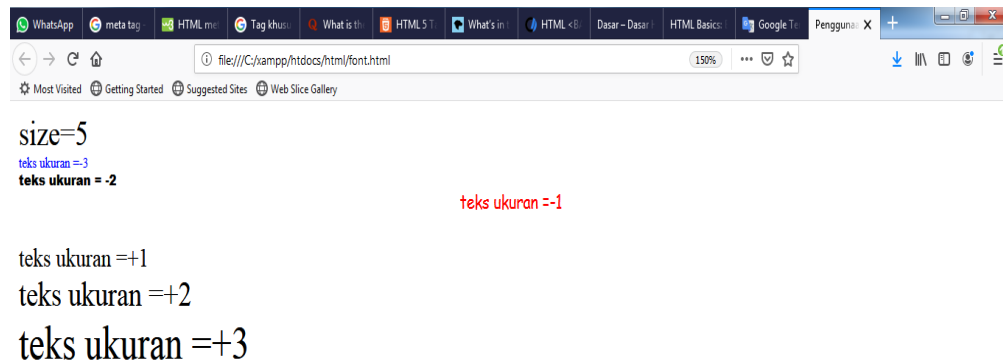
WhatsApp | meta tag | HTML me | Tag khusu | What is th | HTML 5 T | What's in | HTML <B | Dasar – Dasar | HTML Basics | Google Te | Penggunaa ×

file:///C:/xampp/htdocs/html/font.html 150% ··· 

Most Visited Getting Started Suggested Sites Web Slice Gallery

size=5
teks ukuran =-3
teks ukuran = -2

teks ukuran =-1

teks ukuran =+1
teks ukuran =+2
teks ukuran =+3